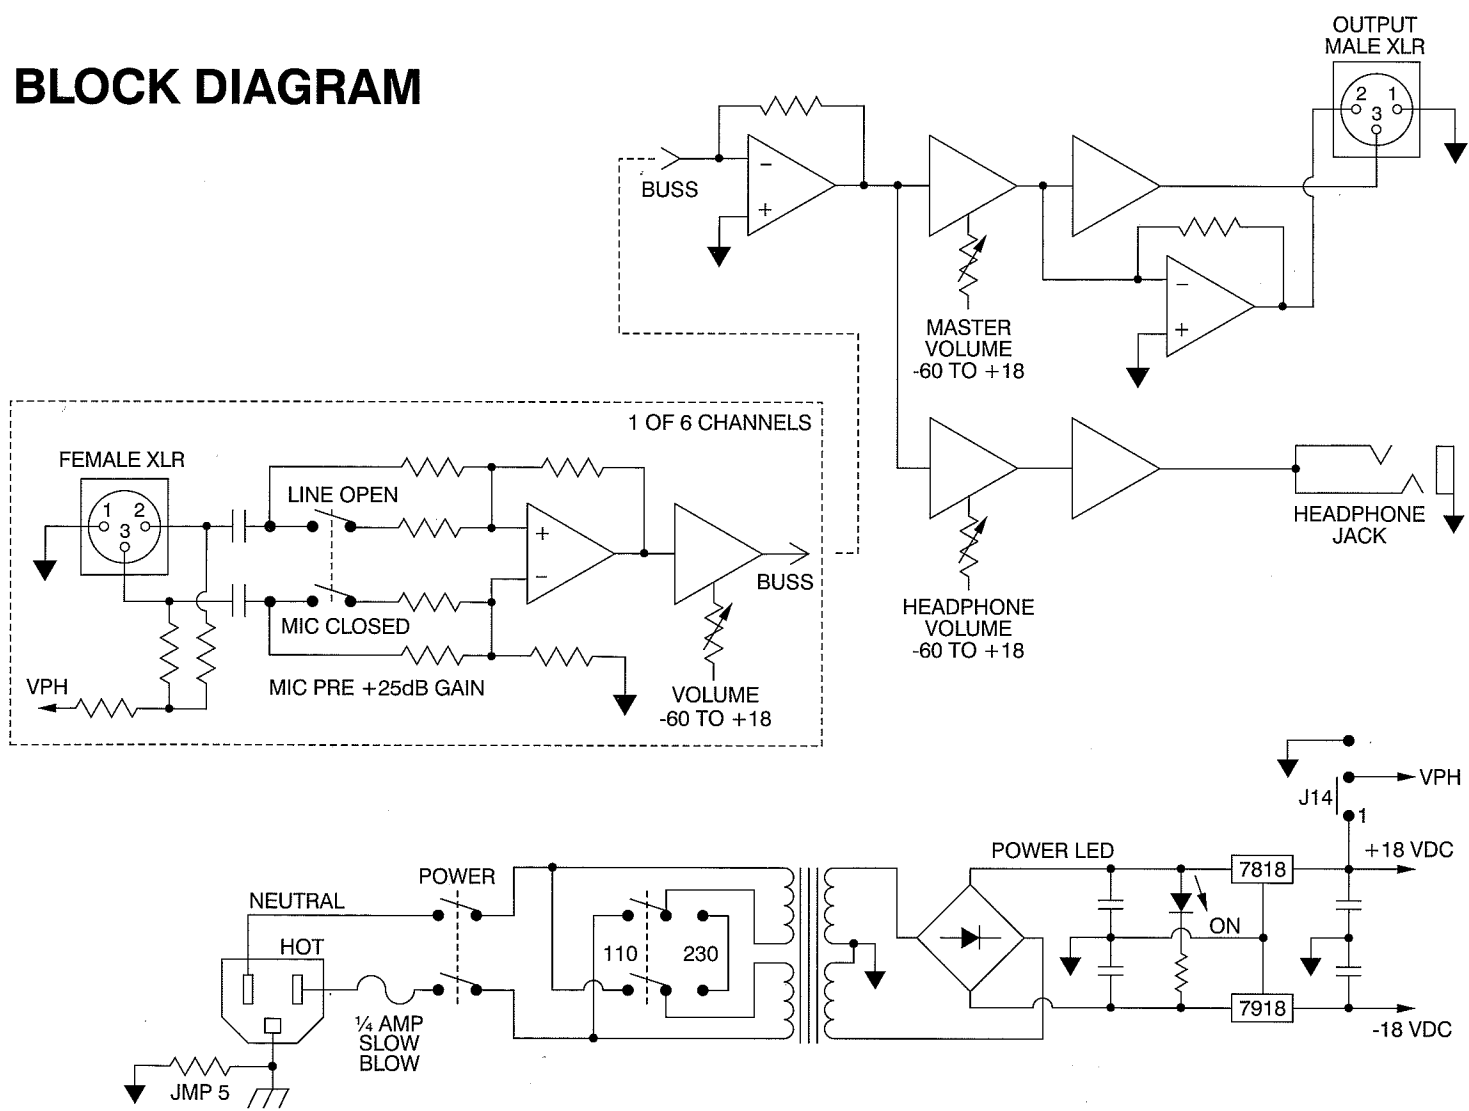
BLOCK DIAGRAM

OUTPUT
MALE XLR

2 1
3

BUSS

MASTER
VOLUME
-60 TO +18

1 OF 6 CHANNELS

FEMALE XLR

1 2
3

LINE OPEN

MIC CLOSED

BUSS

VPH

MIC PRE +25dB GAIN

VOLUME
-60 TO +18

HEADPHONE
VOLUME
-60 TO +18

HEADPHONE
JACK

VPH

J14

1

+18 VDC

POWER LED

7818

ON

7918

-18 VDC

POWER

NEUTRAL

HOT

110

230

¼ AMP
SLOW
BLOW

JMP 5